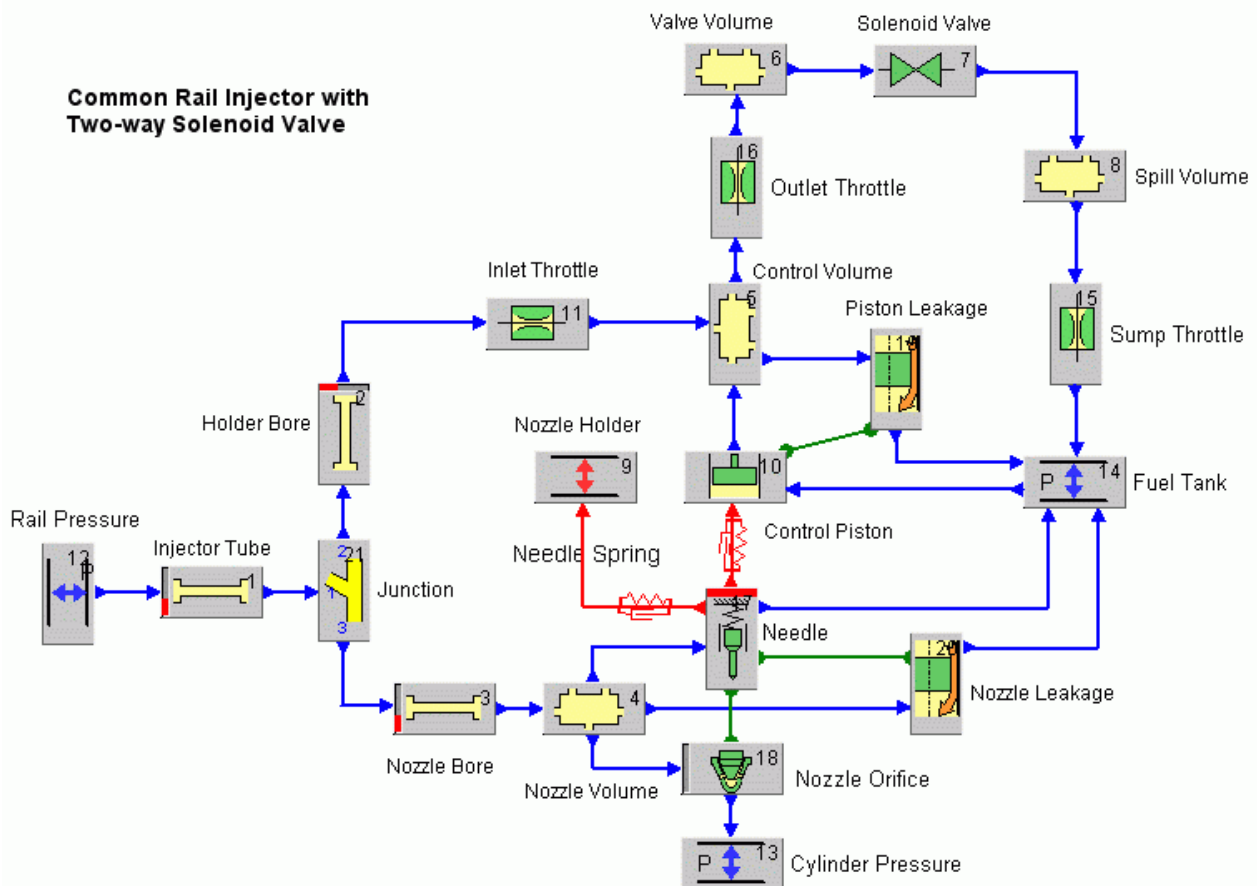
Common Rail Injector with Two-way Solenoid Valve

Valve Volume
6
Solenoid Valve
7
16
Outlet Throttle
8
Spill Volume
Inlet Throttle
11
Control Volume
5
15
Sump Throttle
Piston Leakage
19
Holder Bore
2
Nozzle Holder
9
10
P
14
Fuel Tank
Rail Pressure
12
P
Injector Tube
1
2
21
1
3
Junction
Control Piston
Needle Spring
17
Needle
20
Nozzle Leakage
3
4
Nozzle Bore
Nozzle Volume
18
Nozzle Orifice
P
13
Cylinder Pressure